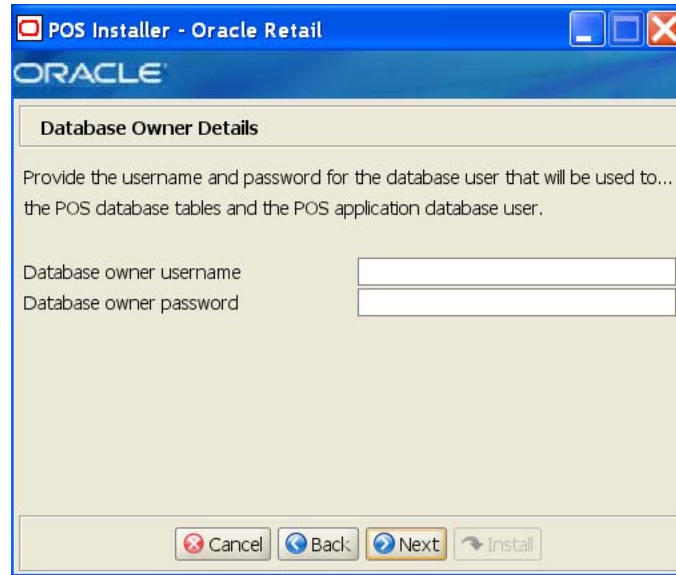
POS Installer - Oracle Retail

ORACLE

Database Owner Details

Provide the username and password for the database user that will be used to... the POS database tables and the POS application database user.

Database owner username
Database owner password

Cancel Back Next Install